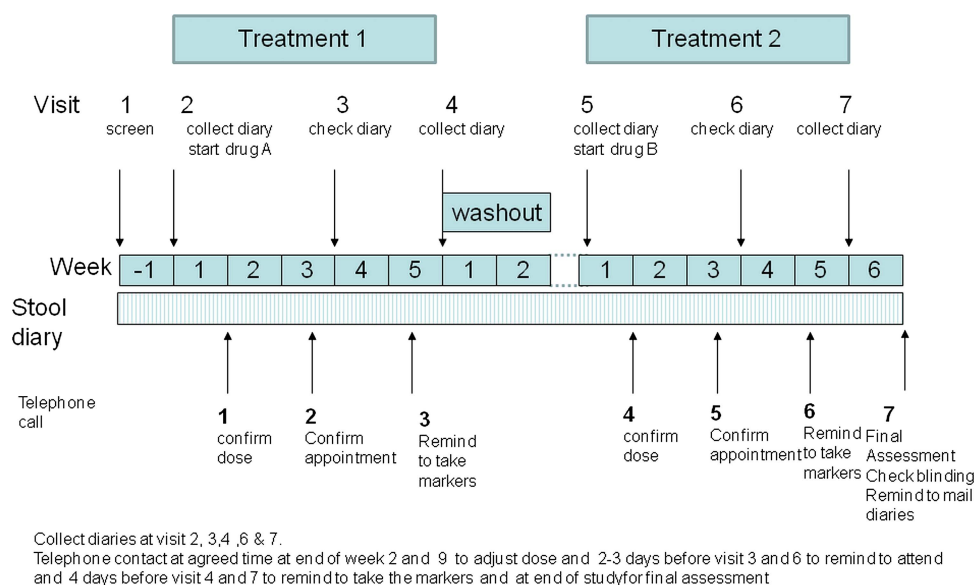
Treatment 1

Treatment 2

Visit 1 screen

2 collect diary start drug A

3 check diary

4 collect diary

5 collect diary start drug B

6 check diary

7 collect diary

washout

| Week | -1 | 1 | 2 | 3 | 4 | 5 | 1 | 2 | 1 | 2 | 3 | 4 | 5 | 6 |
|---|---|---|---|---|---|---|---|---|---|---|---|---|---|---|

Stool diary

Telephone call

1 confirm dose

2 Confirm appointment

3 Remind to take markers

4 confirm dose

5 Confirm appointment

6 Remind to take markers

7 Final Assessment Check blinding Remind to mail diaries

Collect diaries at visit 2, 3,4 ,6 & 7.
Telephone contact at agreed time at end of week 2 and 9 to adjust dose and 2-3 days before visit 3 and 6 to remind to attend and 4 days before visit 4 and 7 to remind to take the markers and at end of studyfor final assessment